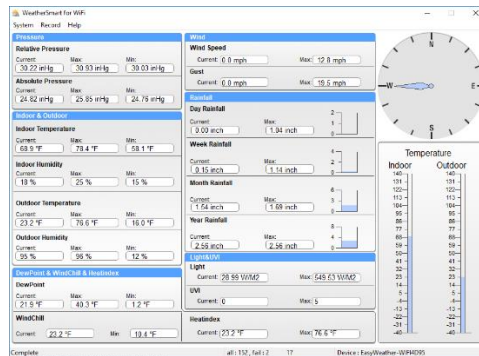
WeatherSmart for WiFi
System Record Help

Pressure
Relative Pressure
Current: 30.22 inHg Max: 30.93 inHg Min: 30.03 inHg
Absolute Pressure
Current: 24.82 inHg Max: 25.85 inHg Min: 24.76 inHg

Indoor & Outdoor
Indoor Temperature
Current: 68.9 °F Max: 79.4 °F Min: 58.1 °F
Indoor Humidity
Current: 18 % Max: 25 % Min: 15 %
Outdoor Temperature
Current: 23.2 °F Max: 76.6 °F Min: 16.0 °F
Outdoor Humidity
Current: 95 % Max: 96 % Min: 12 %

DewPoint & WindChill & Heatindex
DewPoint
Current: 21.9 °F Max: 40.3 °F Min: 1.2 °F
WindChill
Current: 23.2 °F Min: 10.4 °F

Wind
Wind Speed
Current: 0.0 mph Max: 12.8 mph
Gust
Current: 0.0 mph Max: 16.5 mph

Rainfall
Day Rainfall
Current: 0.00 inch Max: 1.04 inch
2
1
0
Week Rainfall
Current: 0.15 inch Max: 1.14 inch
4
2
0
Month Rainfall
Current: 1.54 inch Max: 1.69 inch
6
3
0
Year Rainfall
Current: 2.56 inch Max: 2.56 inch
8
4
0

Light&UVI
Light
Current: 28.99 W/M2 Max: 549.51 W/M2
UVI
Current: 0 Max: 5

Heatindex
Current: 23.2 °F Max: 76.6 °F

N
W
E
S

Temperature
Indoor Outdoor
140 131 122 113 104 95 86 77 68 59 50 41 32 23 14 5 -4 -13 -22 -31 -40
140 131 122 113 104 95 86 77 68 59 50 41 32 23 14 5 -4 -13 -22 -31 -40

Complete all : 152 , fail : 2 17 Device : EasyWeather-WIFI4D95